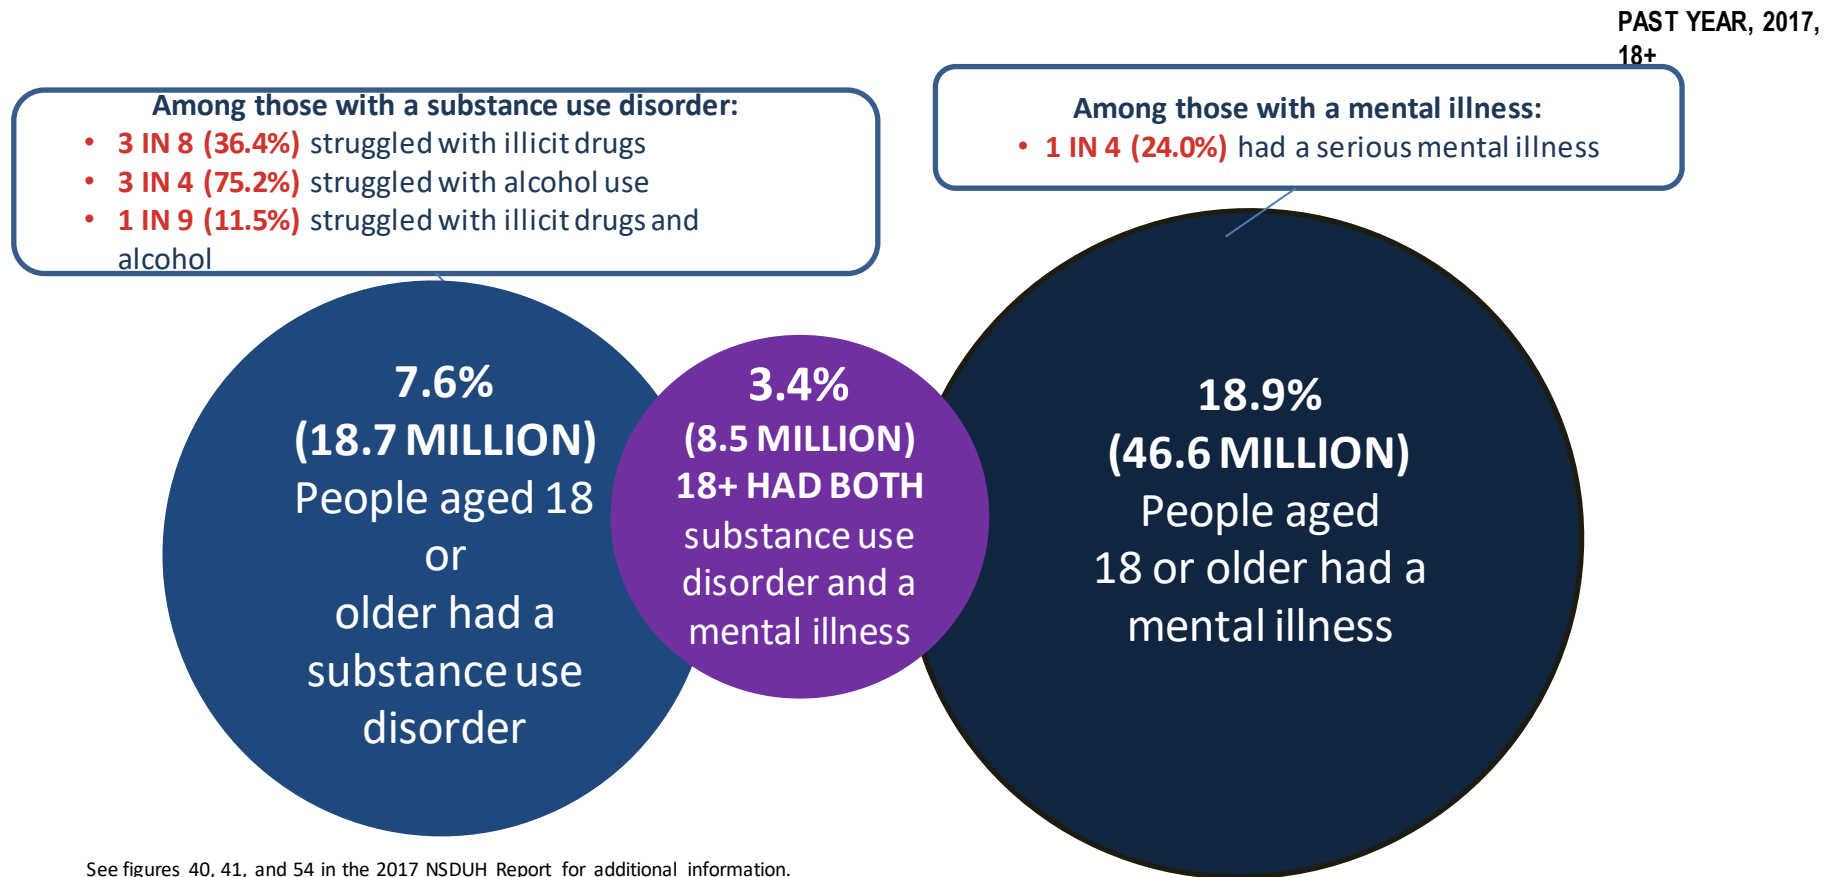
PAST YEAR, 2017, 18+

Among those with a substance use disorder:
• 3 IN 8 (36.4%) struggled with illicit drugs
• 3 IN 4 (75.2%) struggled with alcohol use
• 1 IN 9 (11.5%) struggled with illicit drugs and alcohol

Among those with a mental illness:
• 1 IN 4 (24.0%) had a serious mental illness

7.6%
(18.7 MILLION)
People aged 18 or
older had a substance use disorder

3.4%
(8.5 MILLION)
18+ HAD BOTH
substance use disorder and a mental illness

18.9%
(46.6 MILLION)
People aged
18 or older had a mental illness

See figures 40, 41, and 54 in the 2017 NSDUH Report for additional information.